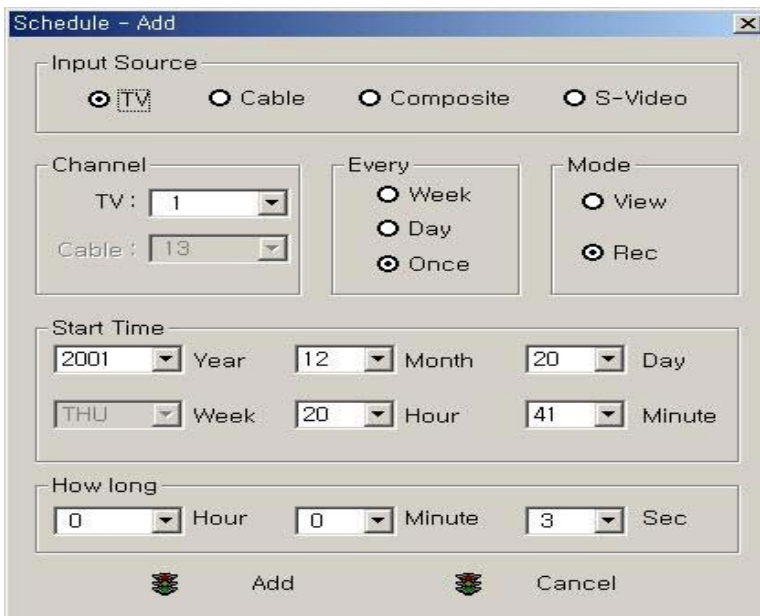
Schedule - Add

Input Source
TV
Cable
Composite
S-Video

Channel
TV : 1
Cable : 13

Every
Week
Day
Once

Mode
View
Rec

Start Time
2001 Year
12 Month
20 Day
THU Week
20 Hour
41 Minute

How long
0 Hour
0 Minute
3 Sec

Add
Cancel